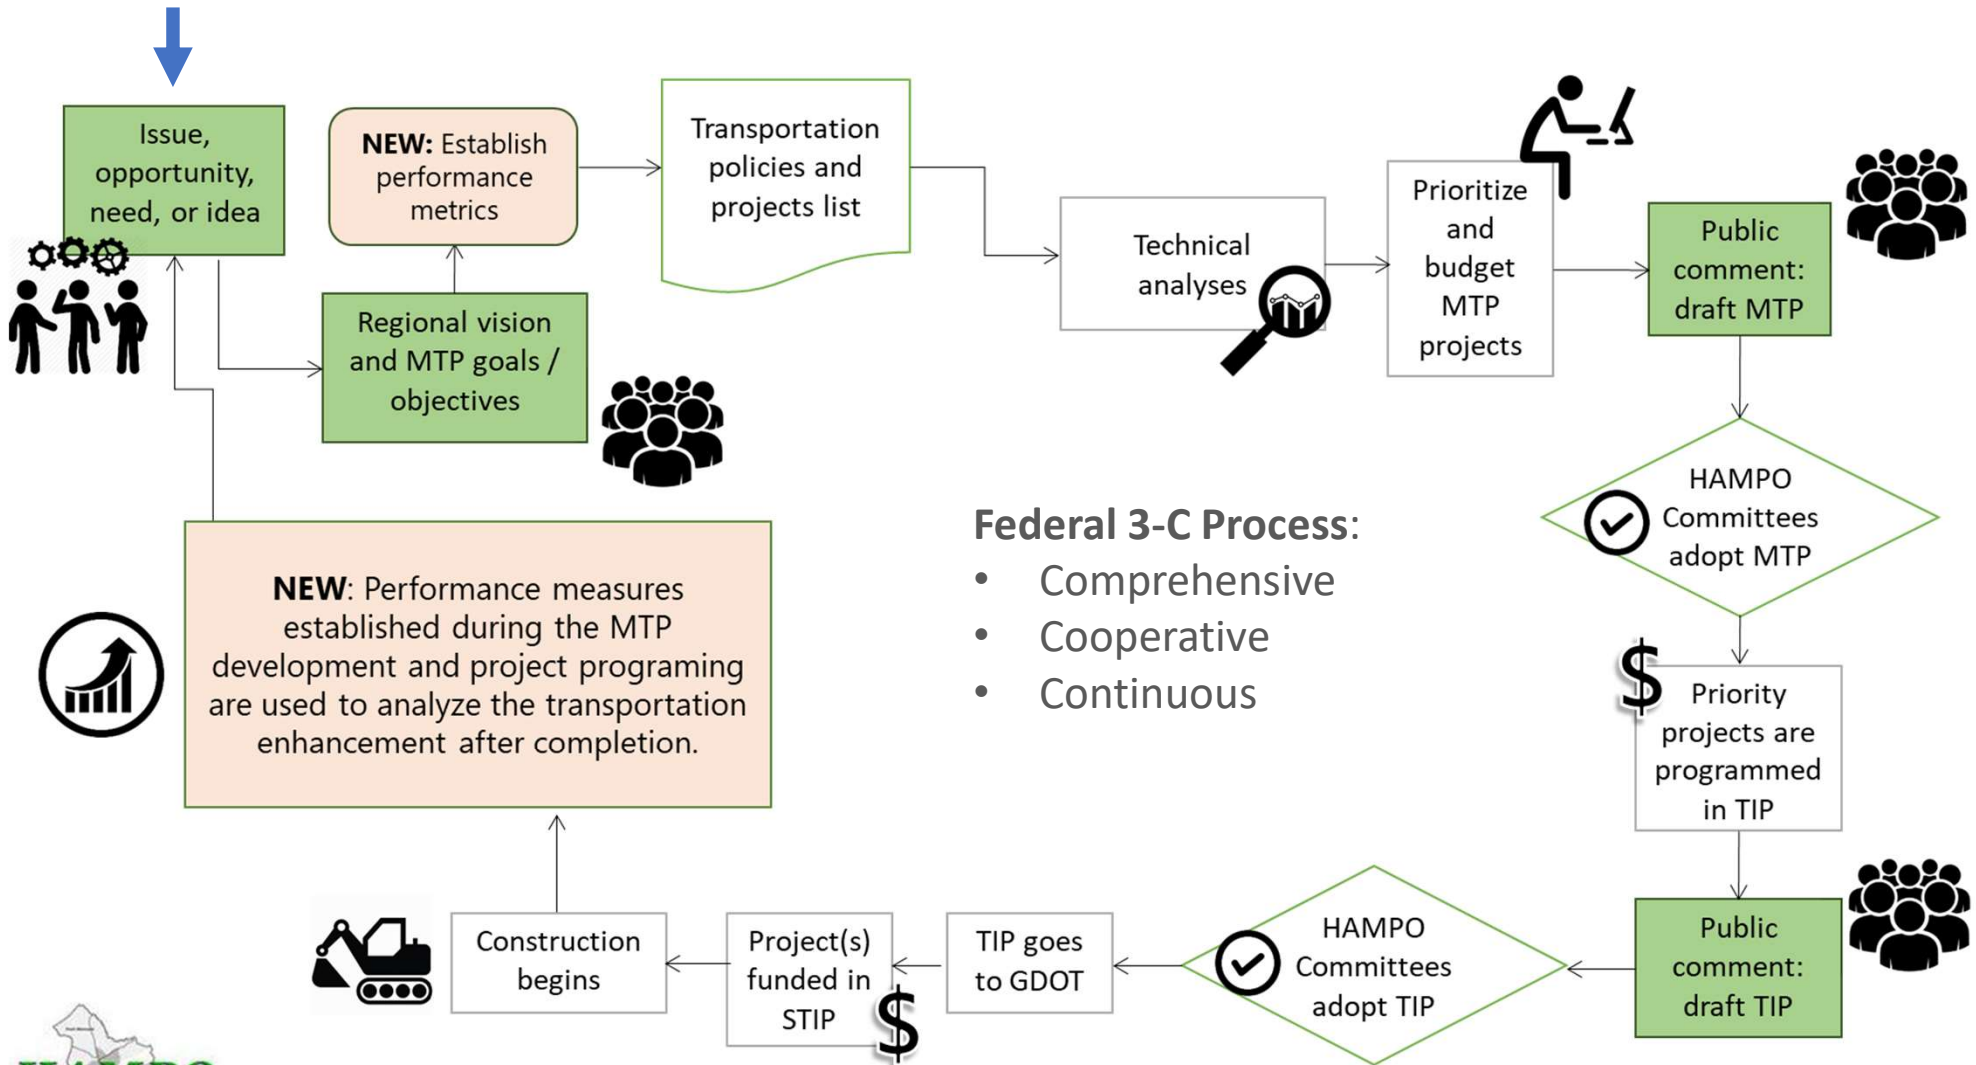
Issue, opportunity, need, or idea

NEW: Establish performance metrics

Transportation policies and projects list

Technical analyses

Prioritize and budget MTP projects

Public comment: draft MTP

Regional vision and MTP goals / objectives

HAMPO Committees adopt MTP

Federal 3-C Process:
• Comprehensive
• Cooperative
• Continuous

NEW: Performance measures established during the MTP development and project programing are used to analyze the transportation enhancement after completion.

Priority projects are programmed in TIP

Public comment: draft TIP

HAMPO Committees adopt TIP

TIP goes to GDOT

Project(s) funded in STIP

Construction begins

$

$